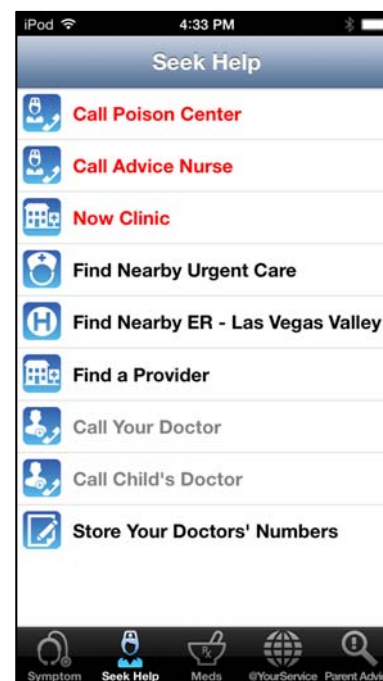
iPod 4:33 PM

Seek Help

Call Poison Center

Call Advice Nurse

Now Clinic

Find Nearby Urgent Care

Find Nearby ER - Las Vegas Valley

Find a Provider

Call Your Doctor

Call Child's Doctor

Store Your Doctors' Numbers

Symptom Seek Help Meds @YourService Parent Adv